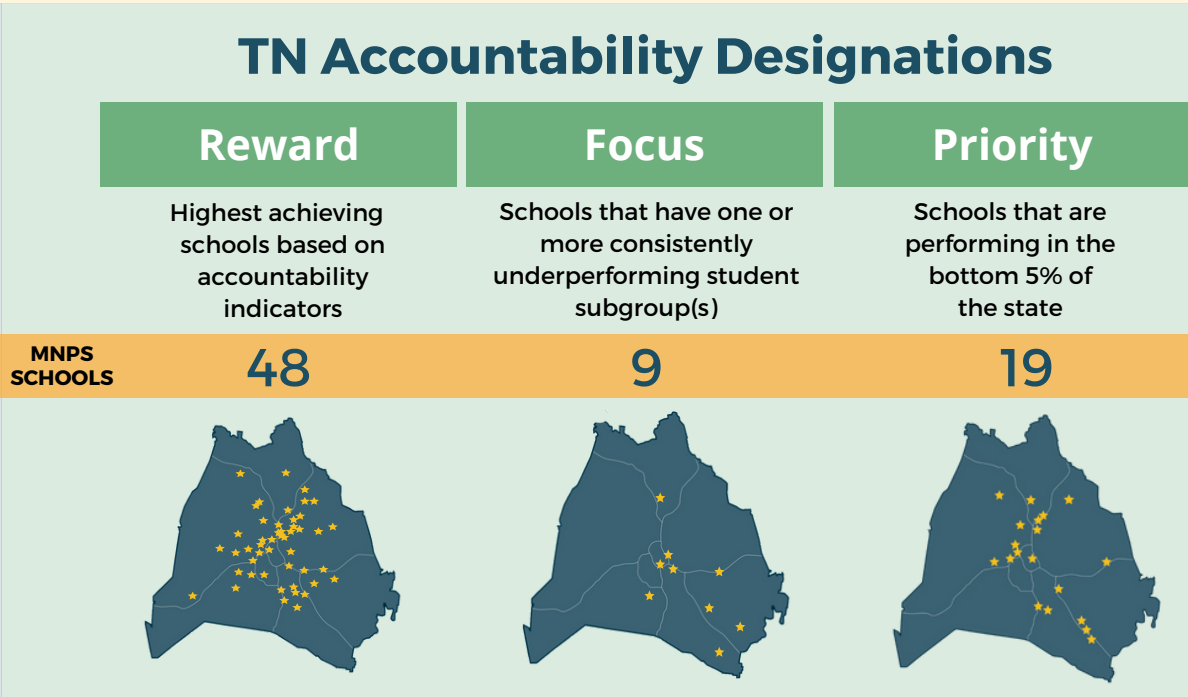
TN Accountability Designations

| Reward | Focus | Priority |
|---|---|---|
| Highest achieving schools based on accountability indicators | Schools that have one or more consistently underperforming student subgroup(s) | Schools that are performing in the bottom 5% of the state |

MNPS SCHOOLS

48

9

19